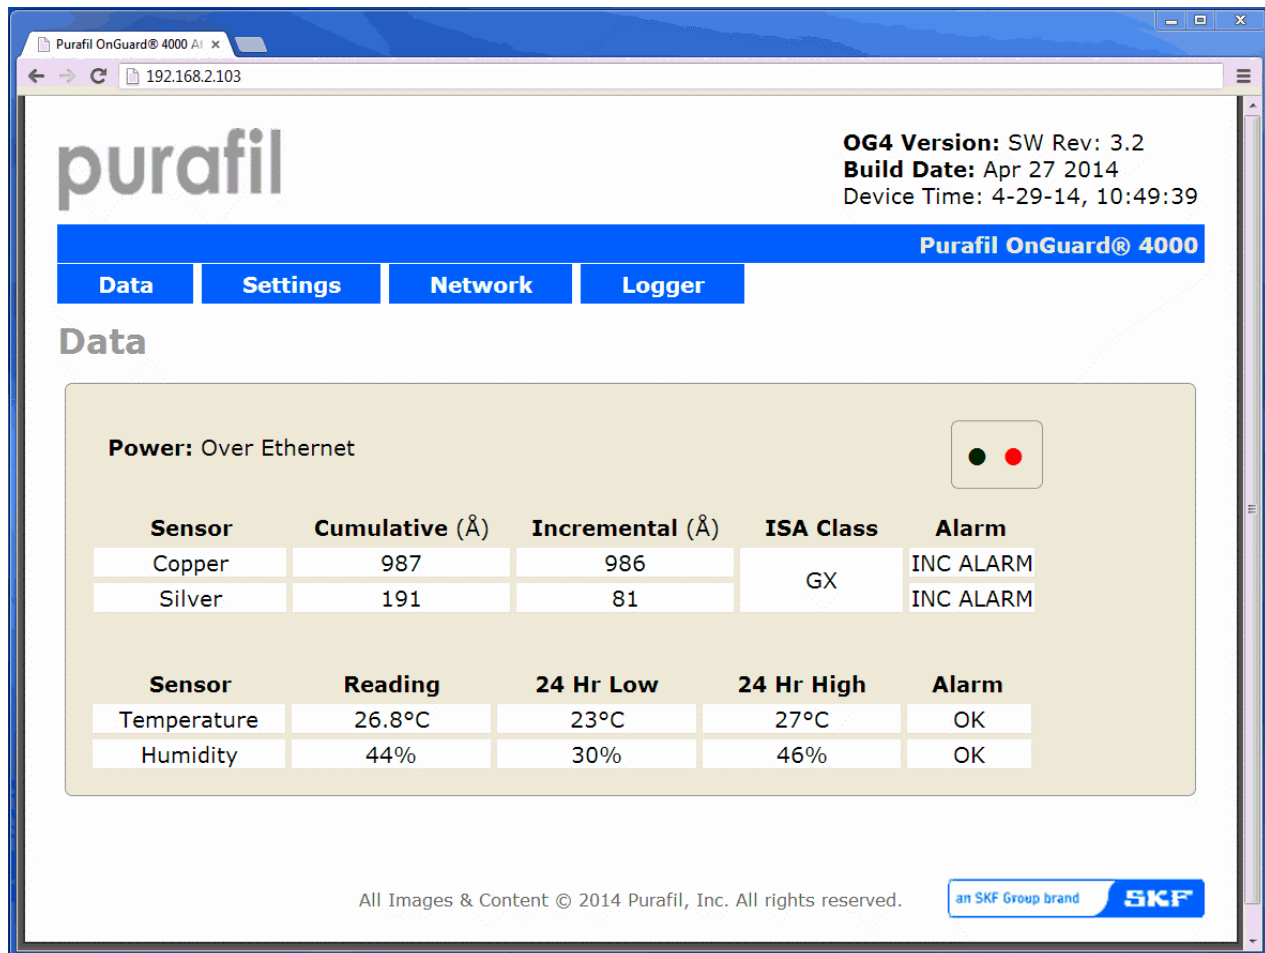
Purafil OnGuard® 4000 A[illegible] ×

192.168.2.103

purafil

**OG4 Version:** SW Rev: 3.2
**Build Date:** Apr 27 2014
Device Time: 4-29-14, 10:49:39

Purafil OnGuard® 4000

Data Settings Network Logger

Data

**Power:** Over Ethernet

| Sensor | Cumulative (Å) | Incremental (Å) | ISA Class | Alarm |
|---|---|---|---|---|
| Copper | 987 | 986 | GX | INC ALARM |
| Silver | 191 | 81 | | INC ALARM |

| Sensor | Reading | 24 Hr Low | 24 Hr High | Alarm |
|---|---|---|---|---|
| Temperature | 26.8°C | 23°C | 27°C | OK |
| Humidity | 44% | 30% | 46% | OK |

All Images & Content © 2014 Purafil, Inc. All rights reserved.

an SKF Group brand SKF